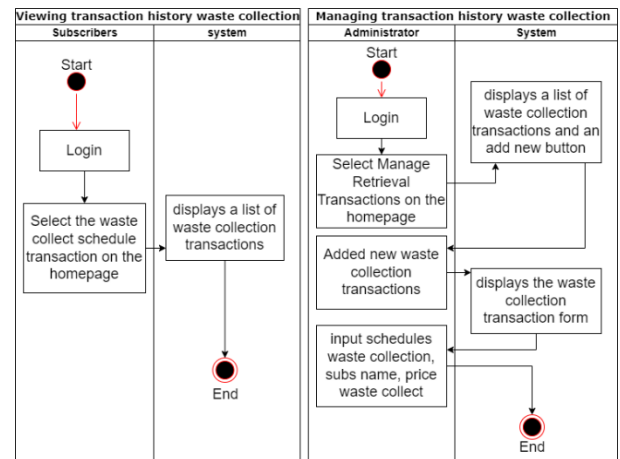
Viewing transaction history waste collection

Subscribers

system

Start

Login

Select the waste collect schedule transaction on the homepage

displays a list of waste collection transactions

End

Managing transaction history waste collection

Administrator

System

Start

Login

displays a list of waste collection transactions and an add new button

Select Manage Retrieval Transactions on the homepage

Added new waste collection transactions

displays the waste collection transaction form

input schedules waste collection, subs name, price waste collect

End